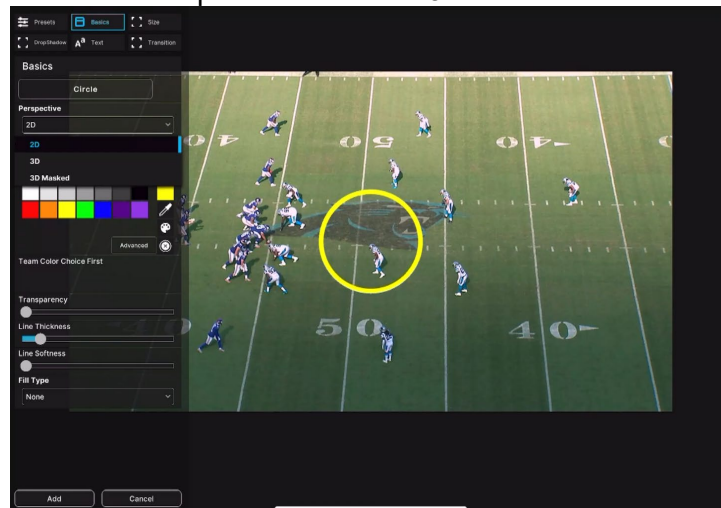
Presets
Basics
Size
DropShadow
Text
Transition

Basics

Circle

Perspective

2D

2D

3D

3D Masked

Advanced

Team Color Choice First

Transparency

Line Thickness

Line Softness

Fill Type

None

Add

Cancel

40

50

40

50

40